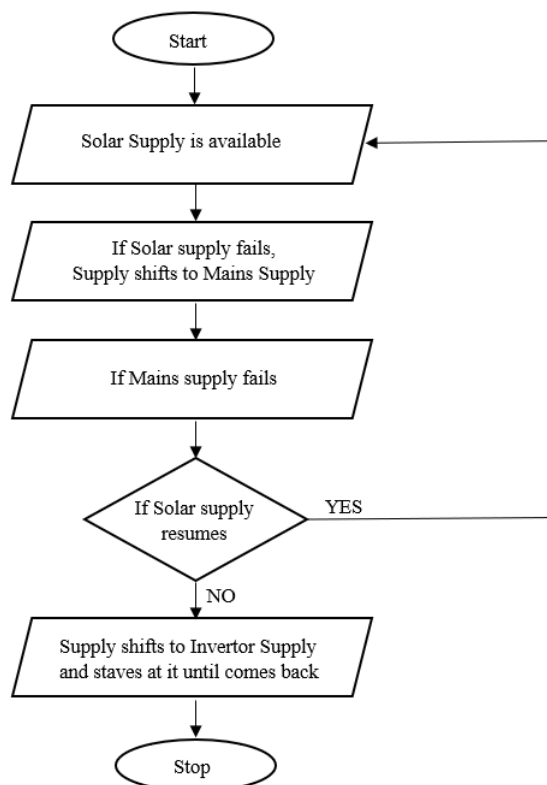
Start

Solar Supply is available

If Solar supply fails,
Supply shifts to Mains Supply

If Mains supply fails

If Solar supply resumes

YES

NO

Supply shifts to Invertor Supply and staves at it until comes back

Stop